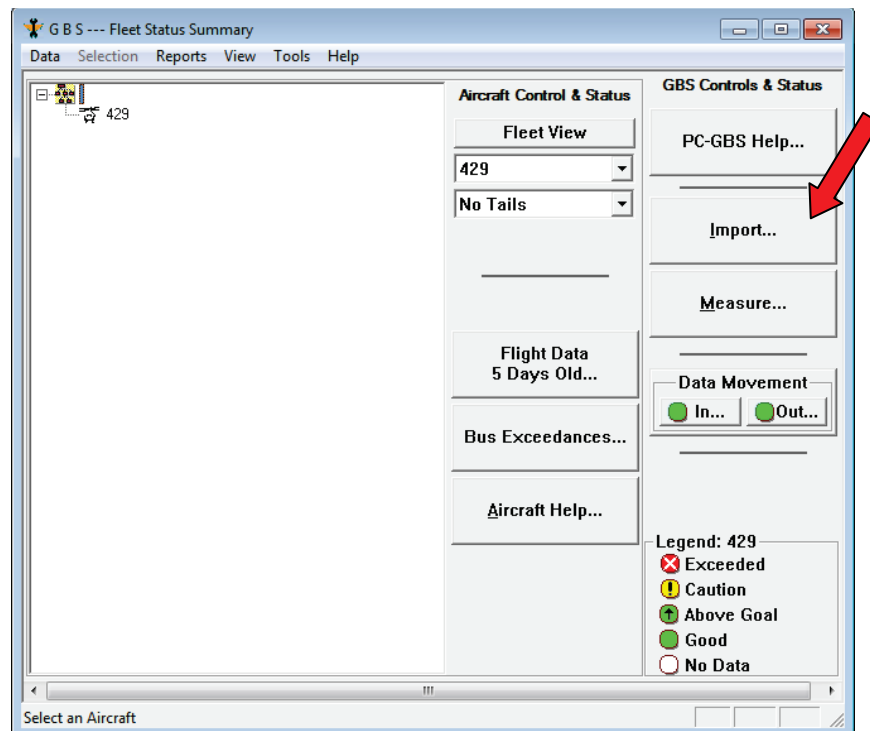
G B S --- Fleet Status Summary

Data Selection Reports View Tools Help

429

Aircraft Control & Status

Fleet View

429

No Tails

Flight Data
5 Days Old...

Bus Exceedances...

Aircraft Help...

GBS Controls & Status

PC-GBS Help...

Import...

Measure...

Data Movement

In...

Out...

Legend: 429

Exceeded

Caution

Above Goal

Good

No Data

Select an Aircraft